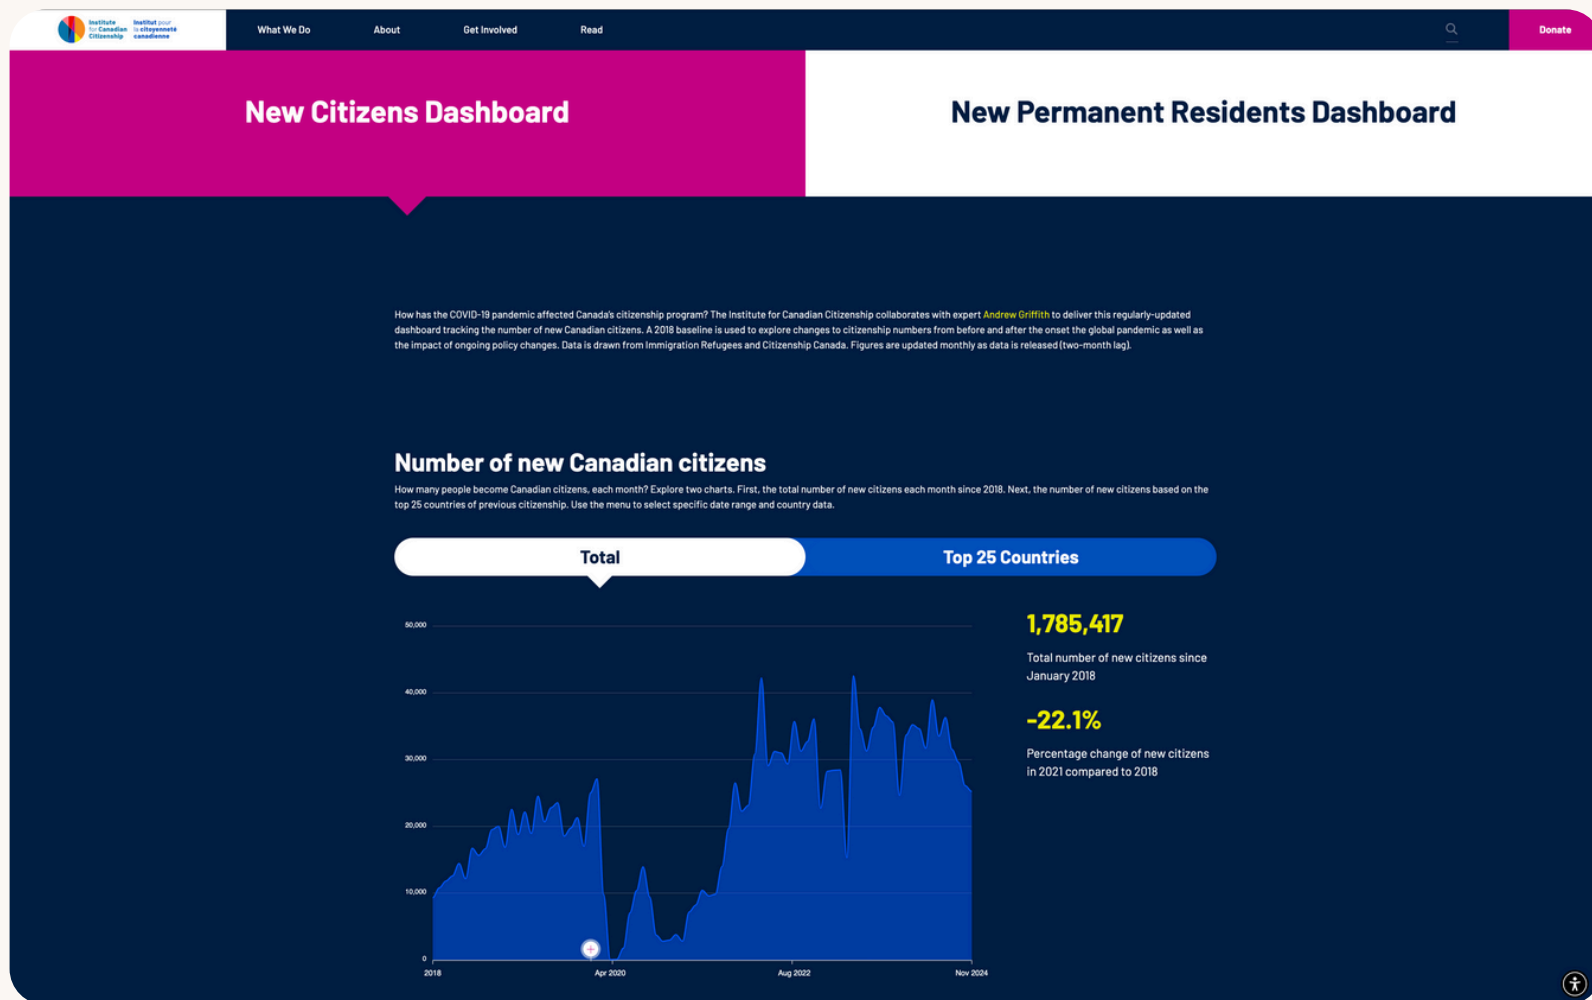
Institute for Canadian Citizenship Institut pour la citoyenneté canadienne

What We Do About Get Involved Read

Donate

New Citizens Dashboard

New Permanent Residents Dashboard

How has the COVID-19 pandemic affected Canada's citizenship program? The Institute for Canadian Citizenship collaborates with expert Andrew Griffith to deliver this regularly-updated dashboard tracking the number of new Canadian citizens. A 2018 baseline is used to explore changes to citizenship numbers from before and after the onset the global pandemic as well as the impact of ongoing policy changes. Data is drawn from Immigration Refugees and Citizenship Canada. Figures are updated monthly as data is released (two-month lag).

Number of new Canadian citizens

How many people become Canadian citizens, each month? Explore two charts. First, the total number of new citizens each month since 2018. Next, the number of new citizens based on the top 25 countries of previous citizenship. Use the menu to select specific date range and country data.

Total

Top 25 Countries

50,000
40,000
30,000
20,000
10,000
0

2018 Apr 2020 Aug 2022 Nov 2024

1,785,417

Total number of new citizens since January 2018

-22.1%

Percentage change of new citizens in 2021 compared to 2018